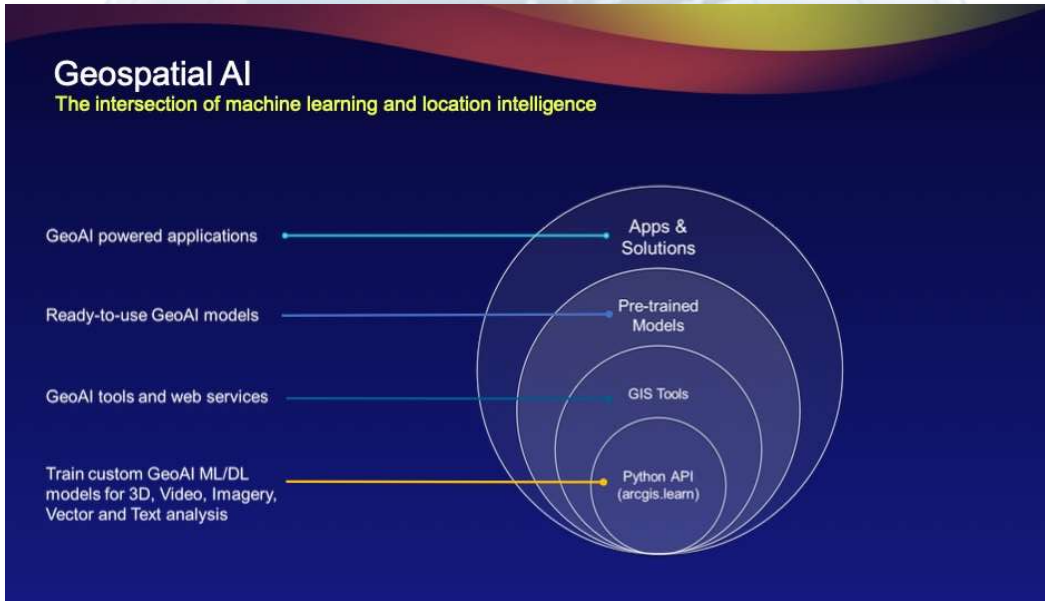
Geospatial AI
The intersection of machine learning and location intelligence

GeoAI powered applications

Ready-to-use GeoAI models

GeoAI tools and web services

Train custom GeoAI ML/DL models for 3D, Video, Imagery, Vector and Text analysis

Apps & Solutions

Pre-trained Models

GIS Tools

Python API (arcgis.learn)